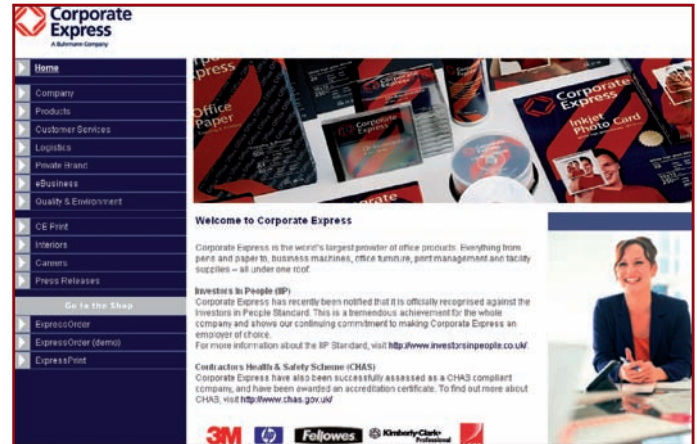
Corporate Express
A Buhrmann Company

Home
Company
Products
Customer Services
Logistics
Private Brand
eBusiness
Quality & Environment
CE Print
Interiors
Careers
Press Releases
Go to the Shop
ExpressOrder
ExpressOrder (demo)
ExpressPrint

Office Paper
Corporate Express
Corporate Express Inkjet Photo Card

Welcome to Corporate Express

Corporate Express is the world's largest provider of office products. Everything from pens and paper to, business machines, office furniture, print management and facility supplies – all under one roof.

Investors In People (IIP)
Corporate Express has recently been notified that it is officially recognised against the Investors in People Standard. This is a tremendous achievement for the whole company and shows our continuing commitment to making Corporate Express an employer of choice.
For more information about the IIP Standard, visit http://www.investorsinpeople.co.uk/

Contractors Health & Safety Scheme (CHAS)
Corporate Express have also been successfully assessed as a CHAS compliant company, and have been awarded an accreditation certificate. To find out more about CHAS, visit http://www.chas.gov.uk/

3M
hp
Fellowes
Kimberly-Clark Professional